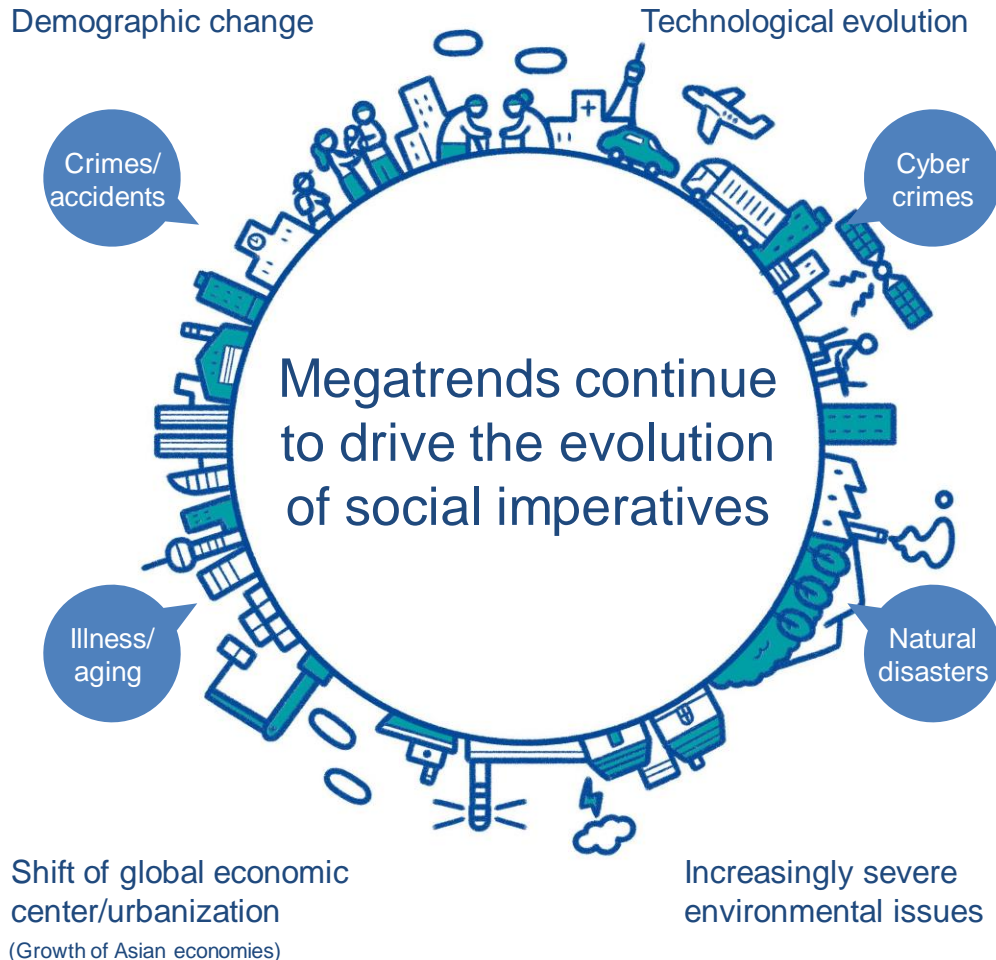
Demographic change

Technological evolution

Crimes/ accidents

Cyber crimes

Megatrends continue to drive the evolution of social imperatives

Illness/ aging

Natural disasters

Shift of global economic center/urbanization
(Growth of Asian economies)

Increasingly severe environmental issues